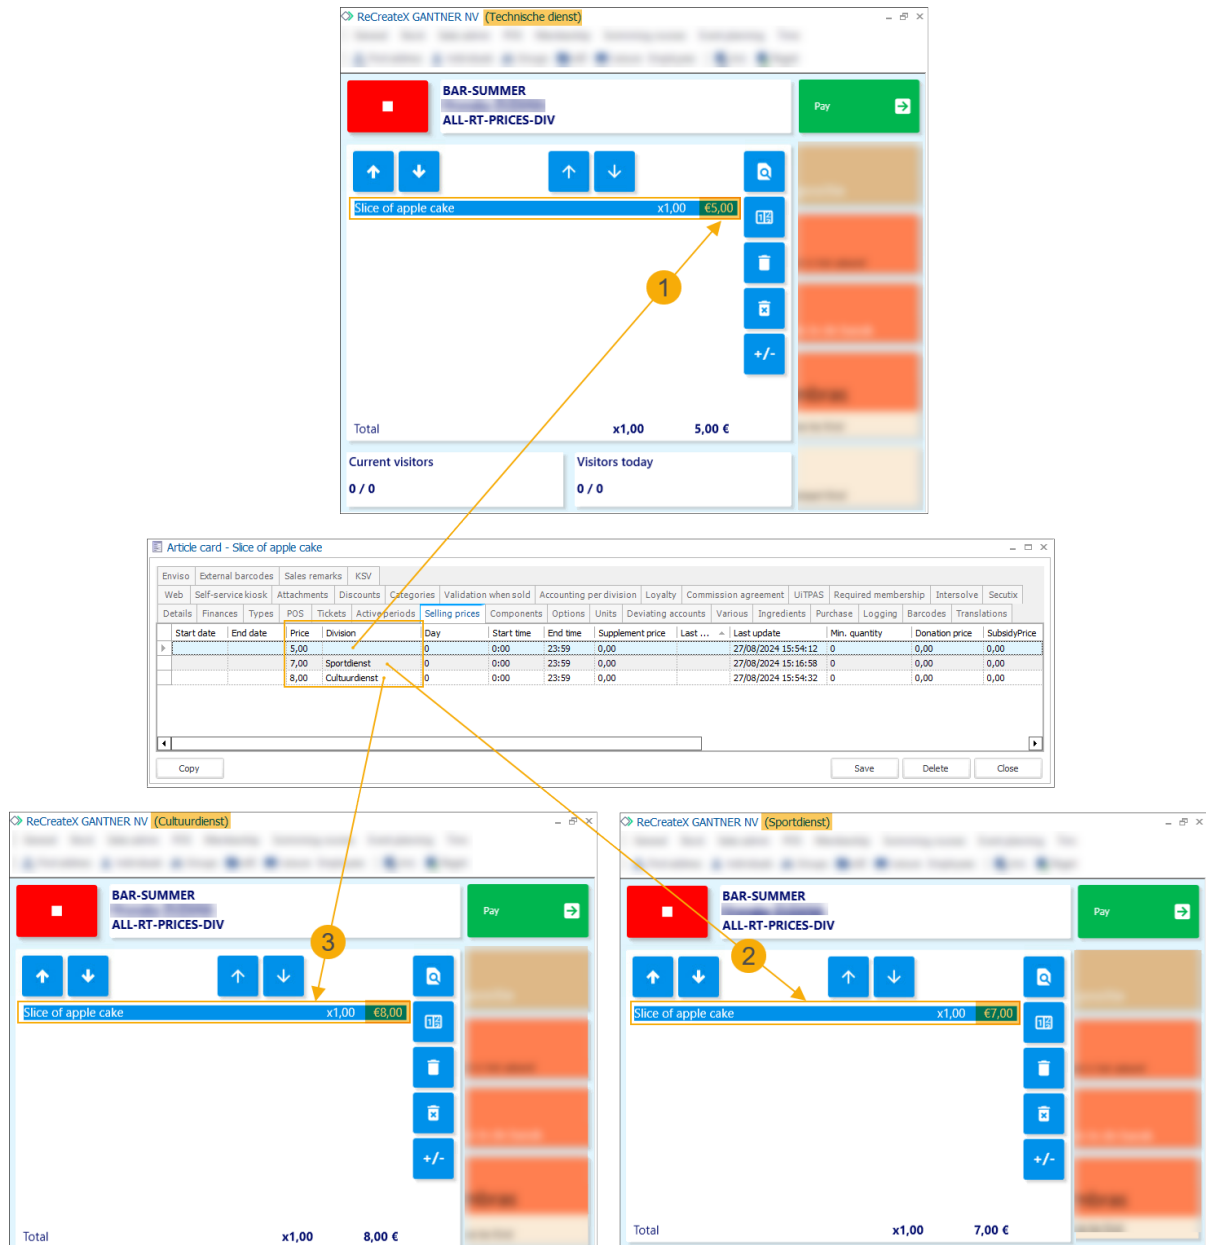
ReCreateX GANTNER NV (Technische dienst)

BAR-SUMMER
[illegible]
ALL-RT-PRICES-DIV

Pay

Slice of apple cake x1,00 €5,00

1

Total x1,00 5,00 €

Current visitors
0 / 0

Visitors today
0 / 0

Article card - Slice of apple cake

Enviso | External barcodes | Sales remarks | KSV
Web | Self-service kiosk | Attachments | Discounts | Categories | Validation when sold | Accounting per division | Loyalty | Commission agreement | UiTPAS | Required membership | Intersolve | Secutix
Details | Finances | Types | POS | Tickets | Active periods | Selling prices | Components | Options | Units | Deviating accounts | Various | Ingredients | Purchase | Logging | Barcodes | Translations

| Start date | End date | Price | Division | Day | Start time | End time | Supplement price | Last ... | Last update | Min. quantity | Donation price | SubsidyPrice |
|---|---|---|---|---|---|---|---|---|---|---|---|---|
| | | 5,00 | | 0 | 0:00 | 23:59 | 0,00 | | 27/08/2024 15:54:12 | 0 | 0,00 | 0,00 |
| | | 7,00 | Sportdienst | 0 | 0:00 | 23:59 | 0,00 | | 27/08/2024 15:16:58 | 0 | 0,00 | 0,00 |
| | | 8,00 | Cultuurdienst | 0 | 0:00 | 23:59 | 0,00 | | 27/08/2024 15:54:32 | 0 | 0,00 | 0,00 |

Copy | Save | Delete | Close

ReCreateX GANTNER NV (Cultuurdienst)

BAR-SUMMER
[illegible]
ALL-RT-PRICES-DIV

Pay

3

Slice of apple cake x1,00 €8,00

Total x1,00 8,00 €

ReCreateX GANTNER NV (Sportdienst)

BAR-SUMMER
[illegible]
ALL-RT-PRICES-DIV

Pay

2

Slice of apple cake x1,00 €7,00

Total x1,00 7,00 €